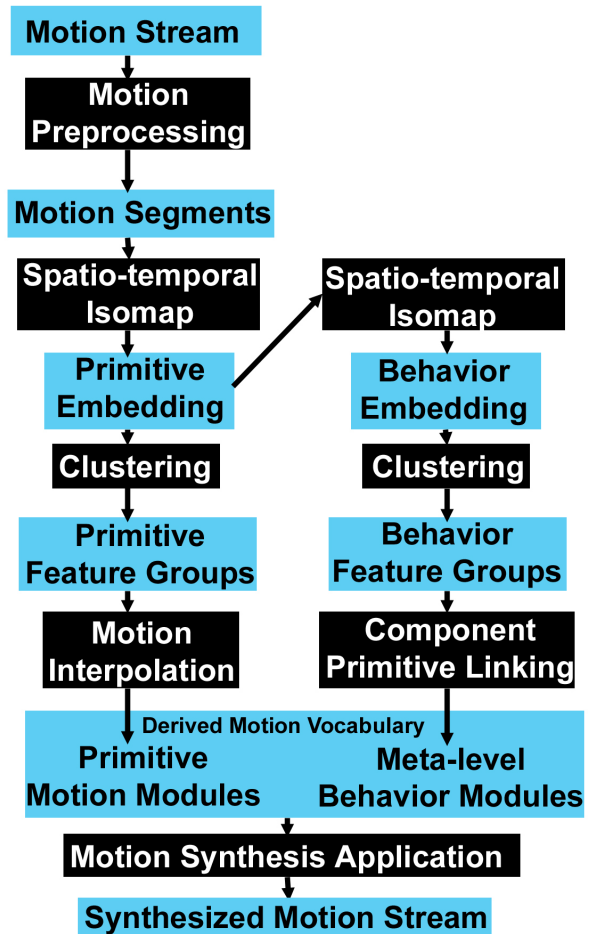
Motion Stream

Motion Preprocessing

Motion Segments

Spatio-temporal Isomap

Primitive Embedding

Clustering

Primitive Feature Groups

Motion Interpolation

Spatio-temporal Isomap

Behavior Embedding

Clustering

Behavior Feature Groups

Component Primitive Linking

Derived Motion Vocabulary

Primitive Motion Modules

Meta-level Behavior Modules

Motion Synthesis Application

Synthesized Motion Stream